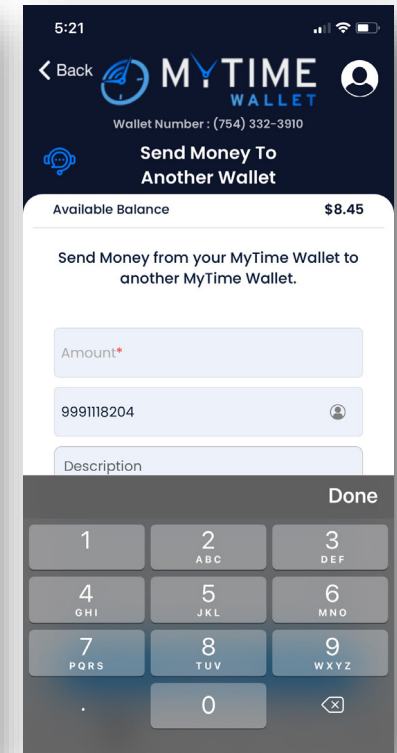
5:21

Back

MYTIME
WALLET

Wallet Number : (754) 332-3910

Send Money To Another Wallet

Available Balance $8.45

Send Money from your MyTime Wallet to another MyTime Wallet.

Amount*

9991118204

Description

Done

1
2 ABC
3 DEF
4 GHI
5 JKL
6 MNO
7 PQRS
8 TUV
9 WXYZ
.
0